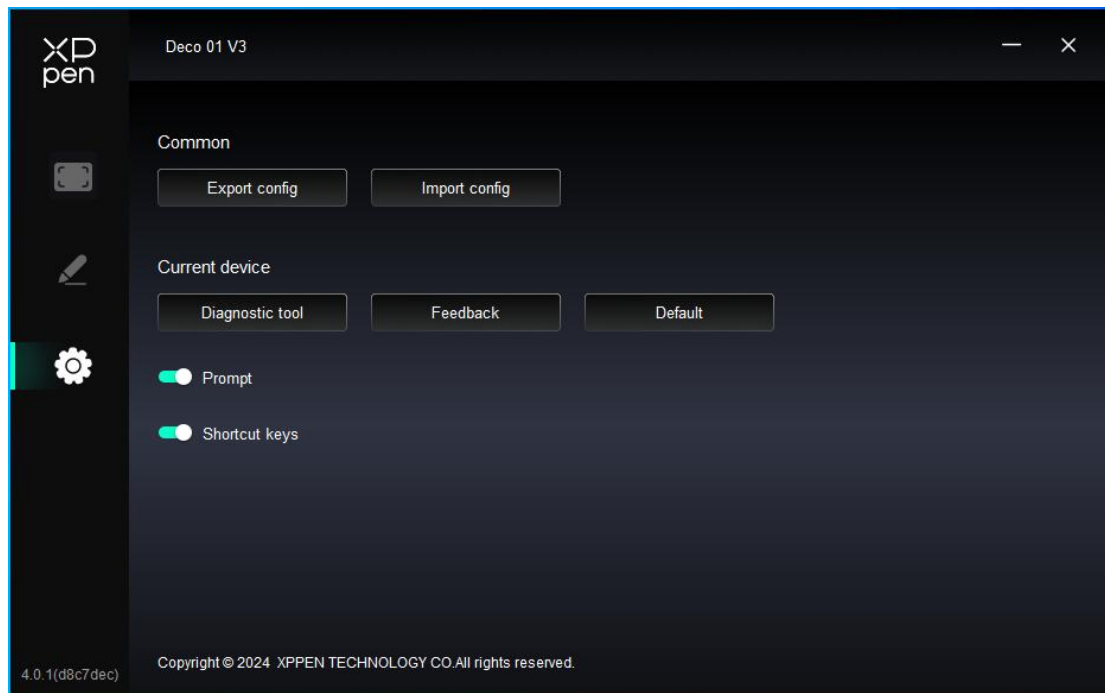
XP pen

Deco 01 V3

Common

Export config

Import config

Current device

Diagnostic tool

Feedback

Default

Prompt

Shortcut keys

4.0.1(d8c7dec)

Copyright © 2024 XPPEN TECHNOLOGY CO.All rights reserved.